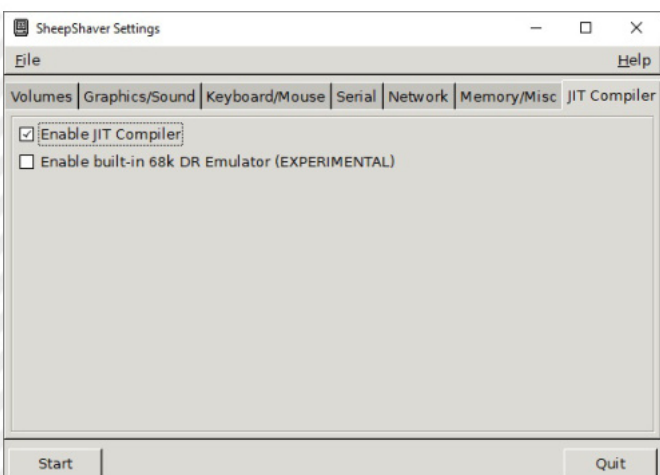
SheepShaver Settings

File

Help

Volumes | Graphics/Sound | Keyboard/Mouse | Serial | Network | Memory/Misc | JIT Compiler

☑ Enable JIT Compiler

☐ Enable built-in 68k DR Emulator (EXPERIMENTAL)

Start

Quit